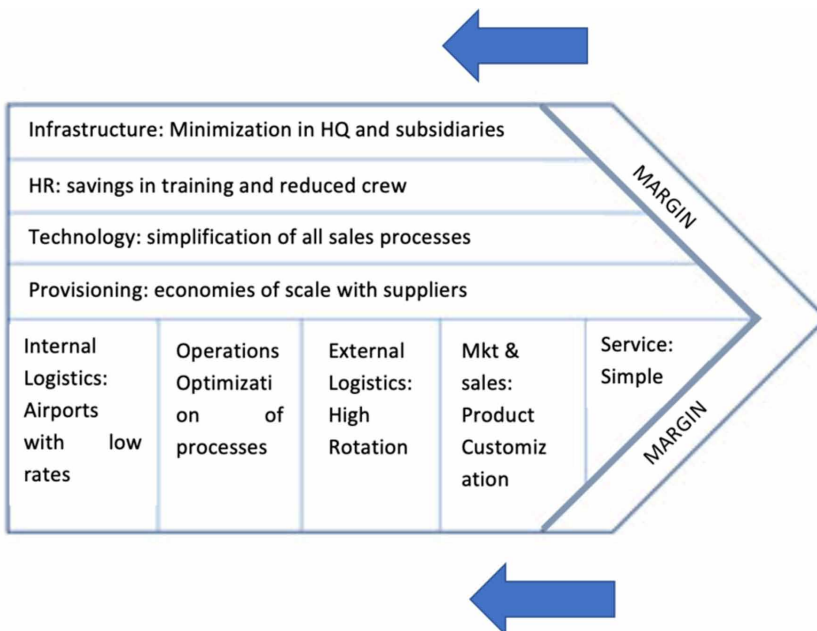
Infrastructure: Minimization in HQ and subsidiaries

HR: savings in training and reduced crew

Technology: simplification of all sales processes

Provisioning: economies of scale with suppliers

MARGIN

| Internal Logistics: Airports with low rates | Operations Optimizati on of processes | External Logistics: High Rotation | Mkt & sales: Product Customiz ation | Service: Simple |
|---|---|---|---|---|

MARGIN